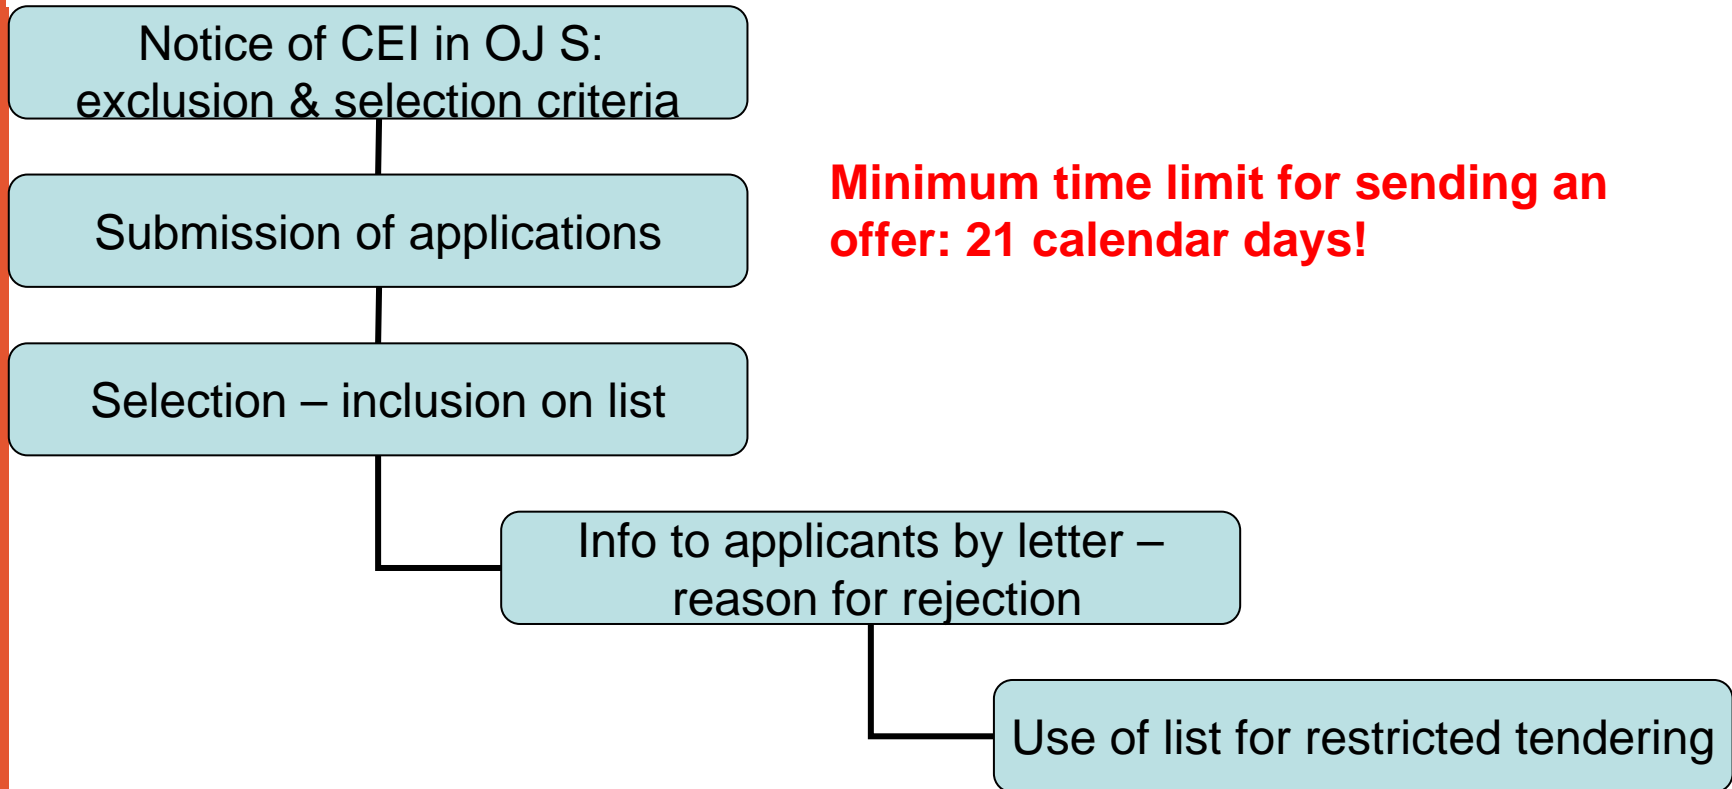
Notice of CEI in OJ S: exclusion & selection criteria

Submission of applications

Selection – inclusion on list

Info to applicants by letter – reason for rejection

Use of list for restricted tendering

Minimum time limit for sending an offer: 21 calendar days!